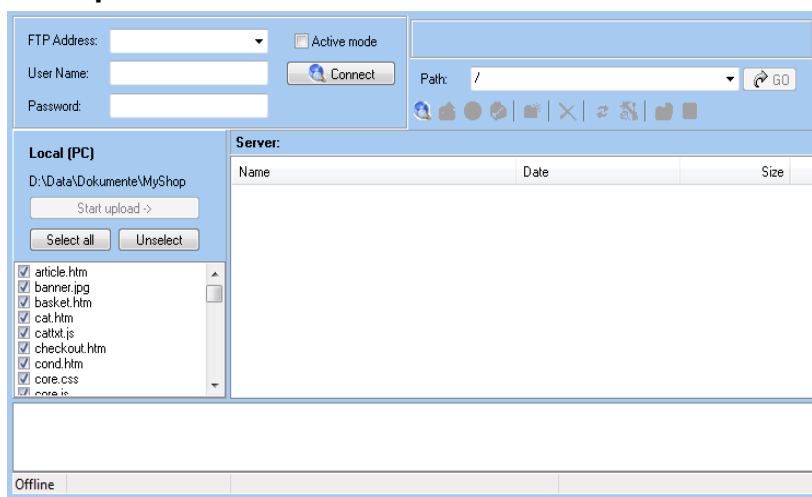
FTP Address:

Active mode

User Name:

Connect

Password:

Path: /

GO

Local (PC)

D:\Data\Dokumente\MyShop

Start upload ->

Select all

Unselect

article.htm
banner.jpg
basket.htm
cat.htm
cattxt.js
checkout.htm
cond.htm
core.css
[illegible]

Server:

| Name | Date | Size |
|---|---|---|

Offline